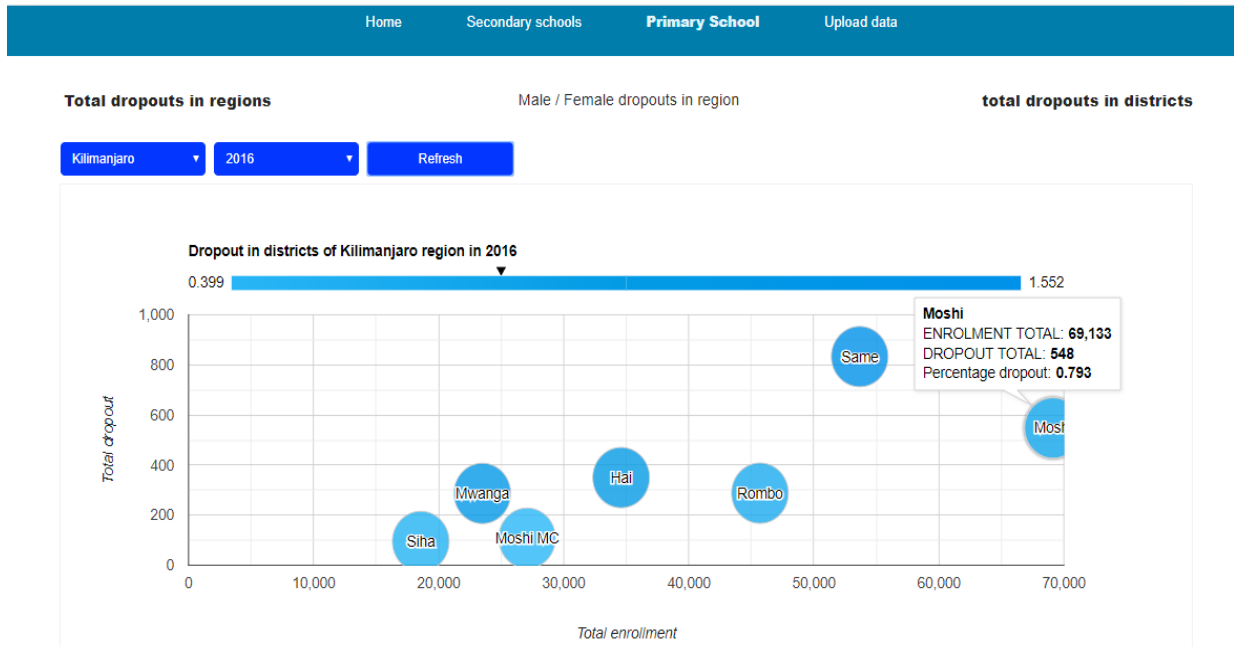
Home Secondary schools Primary School Upload data

Total dropouts in regions

Male / Female dropouts in region

total dropouts in districts

Kilimanjaro ▾ 2016 ▾ Refresh

Dropout in districts of Kilimanjaro region in 2016

0.399 1.552

Moshi
ENROLMENT TOTAL: 69,133
DROPOUT TOTAL: 548
Percentage dropout: 0.793

1,000
800
600
400
200
0

Total dropout

Same
Moshi
Hai
Mwanga
Rombo
Moshi MC
Siha

0 10,000 20,000 30,000 40,000 50,000 60,000 70,000

Total enrollment